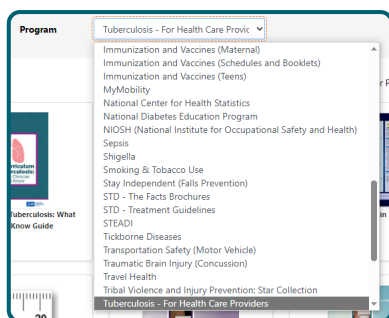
Program

Tuberculosis - For Health Care Provic

Immunization and Vaccines (Maternal)
Immunization and Vaccines (Schedules and Booklets)
Immunization and Vaccines (Teens)
MyMobility
National Center for Health Statistics
National Diabetes Education Program
NIOSH (National Institute for Occupational Safety and Health)
Sepsis
Shigella
Smoking & Tobacco Use
Stay Independent (Falls Prevention)
STD - The Facts Brochures
STD - Treatment Guidelines
STEADI
Tickborne Diseases
Transportation Safety (Motor Vehicle)
Traumatic Brain Injury (Concussion)
Travel Health
Tribal Violence and Injury Prevention: Star Collection
Tuberculosis - For Health Care Providers

rriculum
rculosis:

Tuberculosis: What
Know Guide

r P

in

20